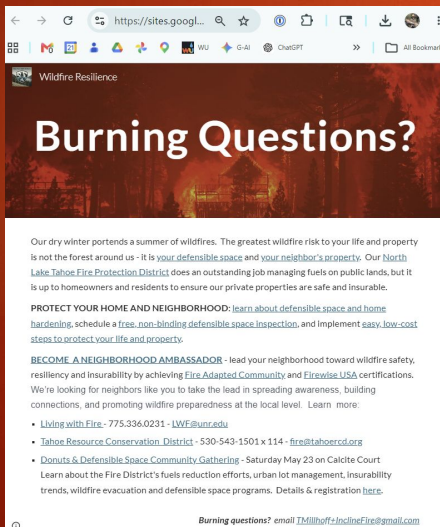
https://sites.googl...

WU G-AI ChatGPT » All Bookmar

Wildfire Resilience

Burning Questions?

Our dry winter portends a summer of wildfires. The greatest wildfire risk to your life and property is not the forest around us - it is your defensible space and your neighbor's property. Our North Lake Tahoe Fire Protection District does an outstanding job managing fuels on public lands, but it is up to homeowners and residents to ensure our private properties are safe and insurable.

PROTECT YOUR HOME AND NEIGHBORHOOD: learn about defensible space and home hardening, schedule a free, non-binding defensible space inspection, and implement easy, low-cost steps to protect your life and property.

BECOME A NEIGHBORHOOD AMBASSADOR - lead your neighborhood toward wildfire safety, resiliency and insurability by achieving Fire Adapted Community and Firewise USA certifications. We're looking for neighbors like you to take the lead in spreading awareness, building connections, and promoting wildfire preparedness at the local level. Learn more:

- Living with Fire - 775.336.0231 - LWF@unr.edu
- Tahoe Resource Conservation District - 530-543-1501 x 114 - fire@tahoercd.org
- Donuts & Defensible Space Community Gathering - Saturday May 23 on Calcite Court
Learn about the Fire District's fuels reduction efforts, urban lot management, insurability trends, wildfire evacuation and defensible space programs. Details & registration here.

Burning questions? email TMillhoff+InclineFire@gmail.com